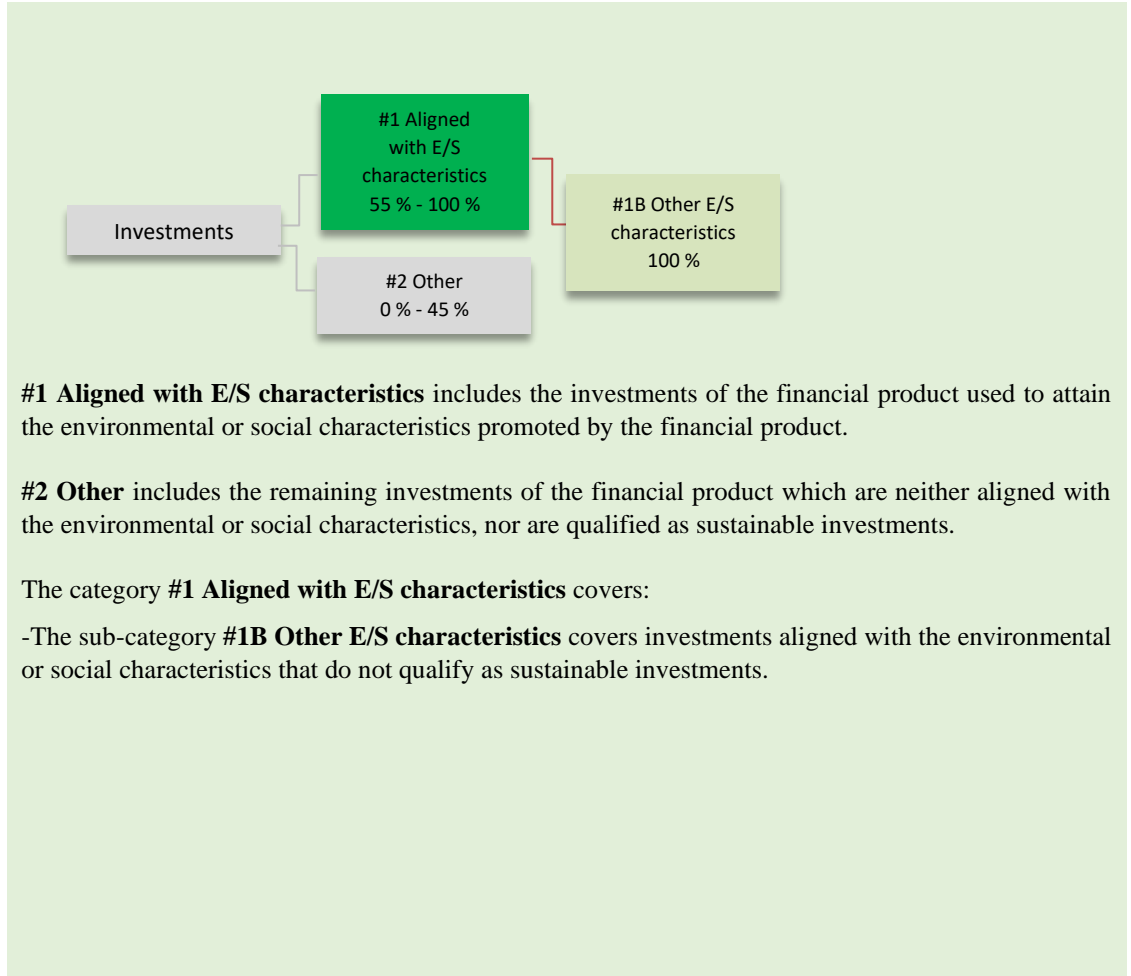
Investments

#1 Aligned with E/S characteristics 55 % - 100 %

#1B Other E/S characteristics 100 %

#2 Other 0 % - 45 %

**#1 Aligned with E/S characteristics** includes the investments of the financial product used to attain the environmental or social characteristics promoted by the financial product.

**#2 Other** includes the remaining investments of the financial product which are neither aligned with the environmental or social characteristics, nor are qualified as sustainable investments.

The category **#1 Aligned with E/S characteristics** covers:

-The sub-category **#1B Other E/S characteristics** covers investments aligned with the environmental or social characteristics that do not qualify as sustainable investments.